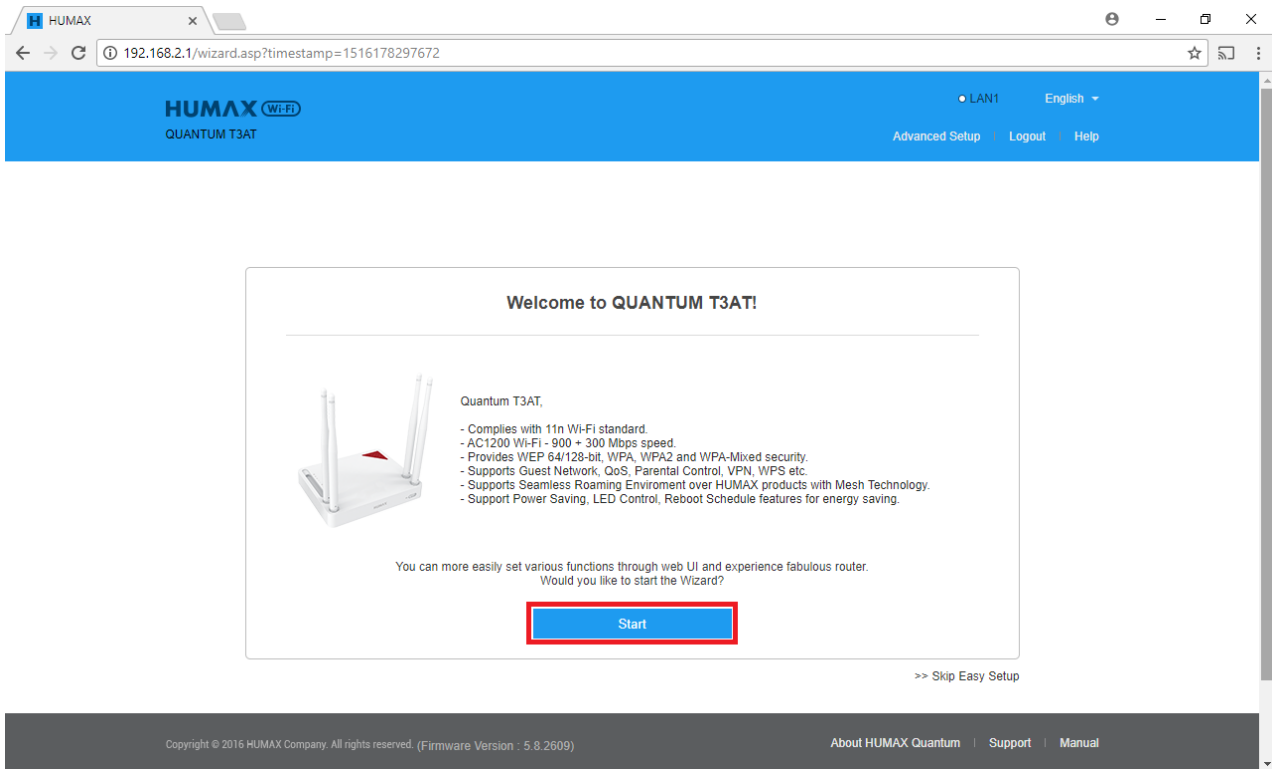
HUMAX

192.168.2.1/wizard.asp?timestamp=1516178297672

HUMAX Wi-Fi
QUANTUM T3AT

LAN1 English

Advanced Setup | Logout | Help

Welcome to QUANTUM T3AT!

Quantum T3AT,

- Complies with 11n Wi-Fi standard.
- AC1200 Wi-Fi - 900 + 300 Mbps speed.
- Provides WEP 64/128-bit, WPA, WPA2 and WPA-Mixed security.
- Supports Guest Network, QoS, Parental Control, VPN, WPS etc.
- Supports Seamless Roaming Enviroment over HUMAX products with Mesh Technology.
- Support Power Saving, LED Control, Reboot Schedule features for energy saving.

You can more easily set various functions through web UI and experience fabulous router.
Would you like to start the Wizard?

Start

>> Skip Easy Setup

Copyright © 2016 HUMAX Company. All rights reserved. (Firmware Version : 5.8.2609)

About HUMAX Quantum | Support | Manual